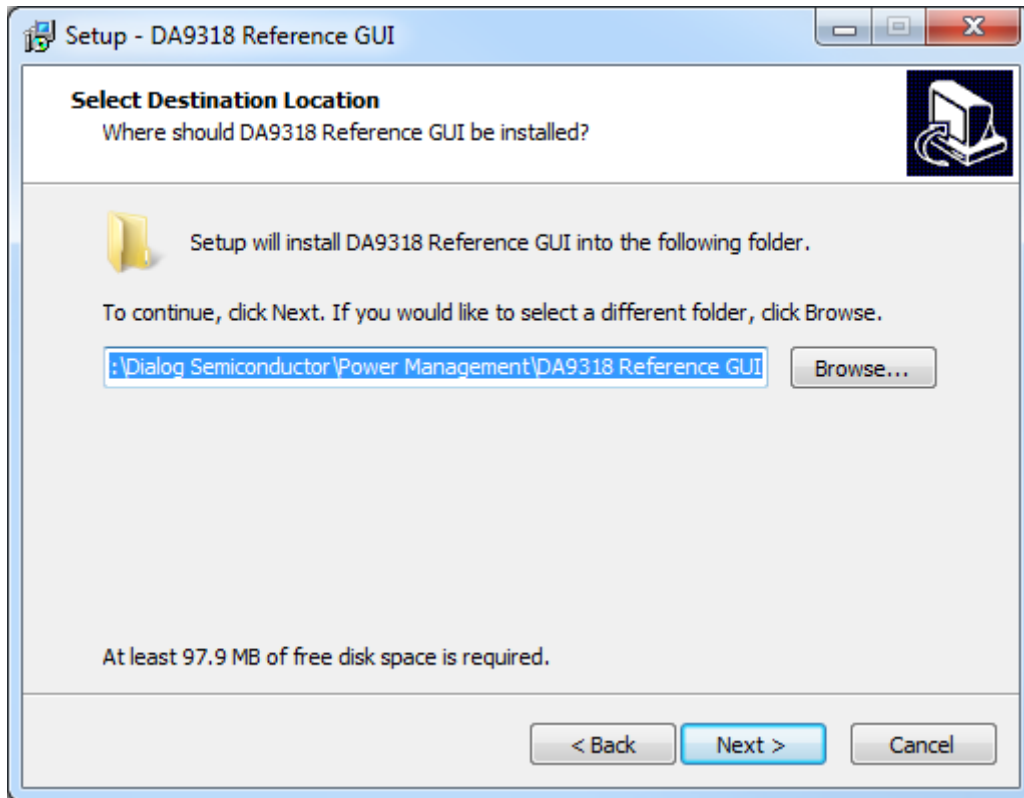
Setup - DA9318 Reference GUI

Select Destination Location
Where should DA9318 Reference GUI be installed?

Setup will install DA9318 Reference GUI into the following folder.

To continue, click Next. If you would like to select a different folder, click Browse.

:\Dialog Semiconductor\Power Management\DA9318 Reference GUI

Browse...

At least 97.9 MB of free disk space is required.

< Back

Next >

Cancel